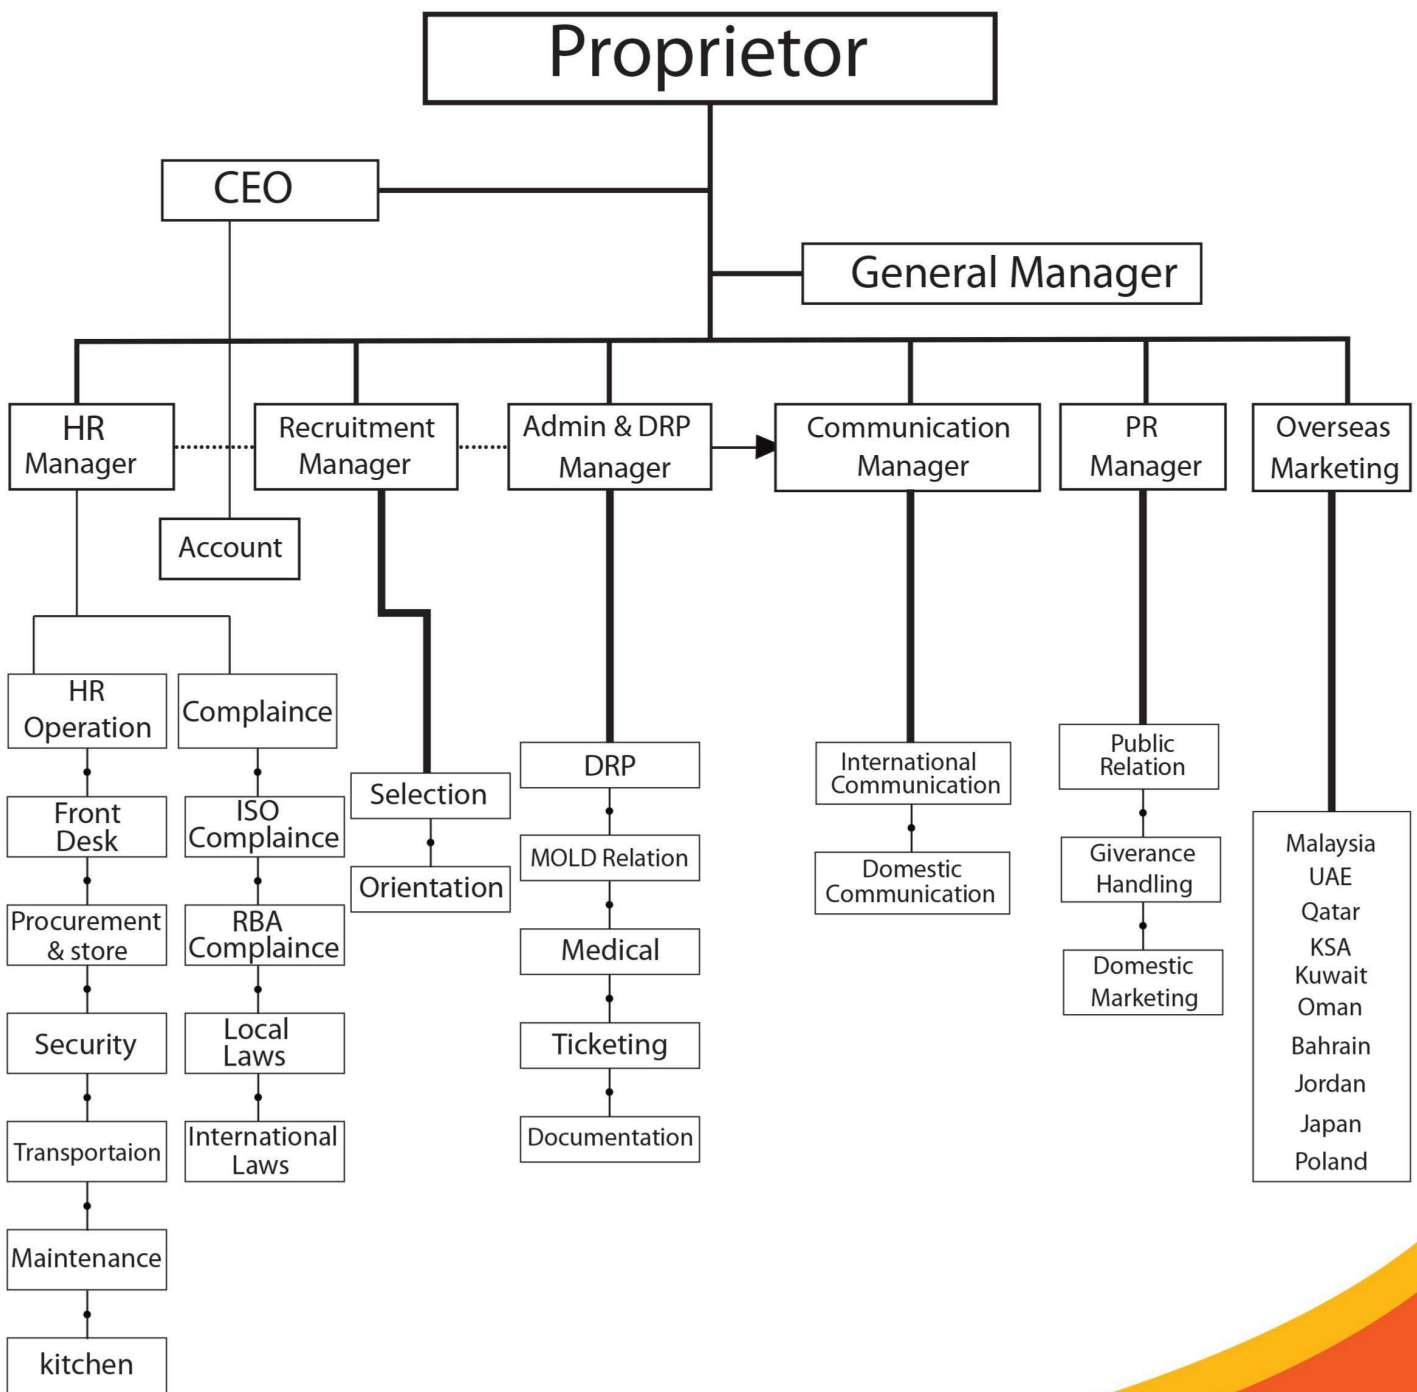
Proprietor

CEO

General Manager

HR Manager

Recruitment Manager

Admin & DRP Manager

Communication Manager

PR Manager

Overseas Marketing

Account

HR Operation

Front Desk

Procurement & store

Security

Transportaion

Maintenance

kitchen

Complaince

ISO Complaince

RBA Complaince

Local Laws

International Laws

Selection

Orientation

DRP

MOLD Relation

Medical

Ticketing

Documentation

International Communication

Domestic Communication

Public Relation

Giverance Handling

Domestic Marketing

Malaysia
UAE
Qatar
KSA
Kuwait
Oman
Bahrain
Jordan
Japan
Poland